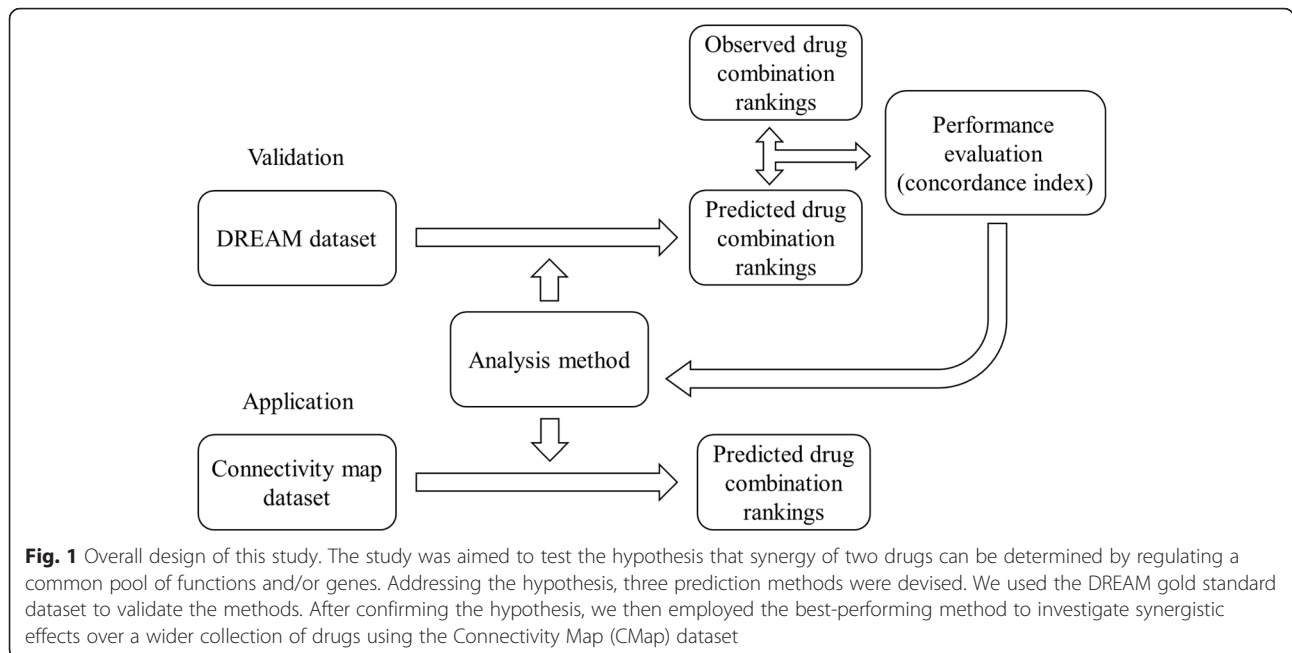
Observed drug combination rankings

Validation

Performance evaluation (concordance index)

DREAM dataset

Predicted drug combination rankings

Analysis method

Application

Connectivity map dataset

Predicted drug combination rankings

**Fig. 1** Overall design of this study. The study was aimed to test the hypothesis that synergy of two drugs can be determined by regulating a common pool of functions and/or genes. Addressing the hypothesis, three prediction methods were devised. We used the DREAM gold standard dataset to validate the methods. After confirming the hypothesis, we then employed the best-performing method to investigate synergistic effects over a wider collection of drugs using the Connectivity Map (CMap) dataset